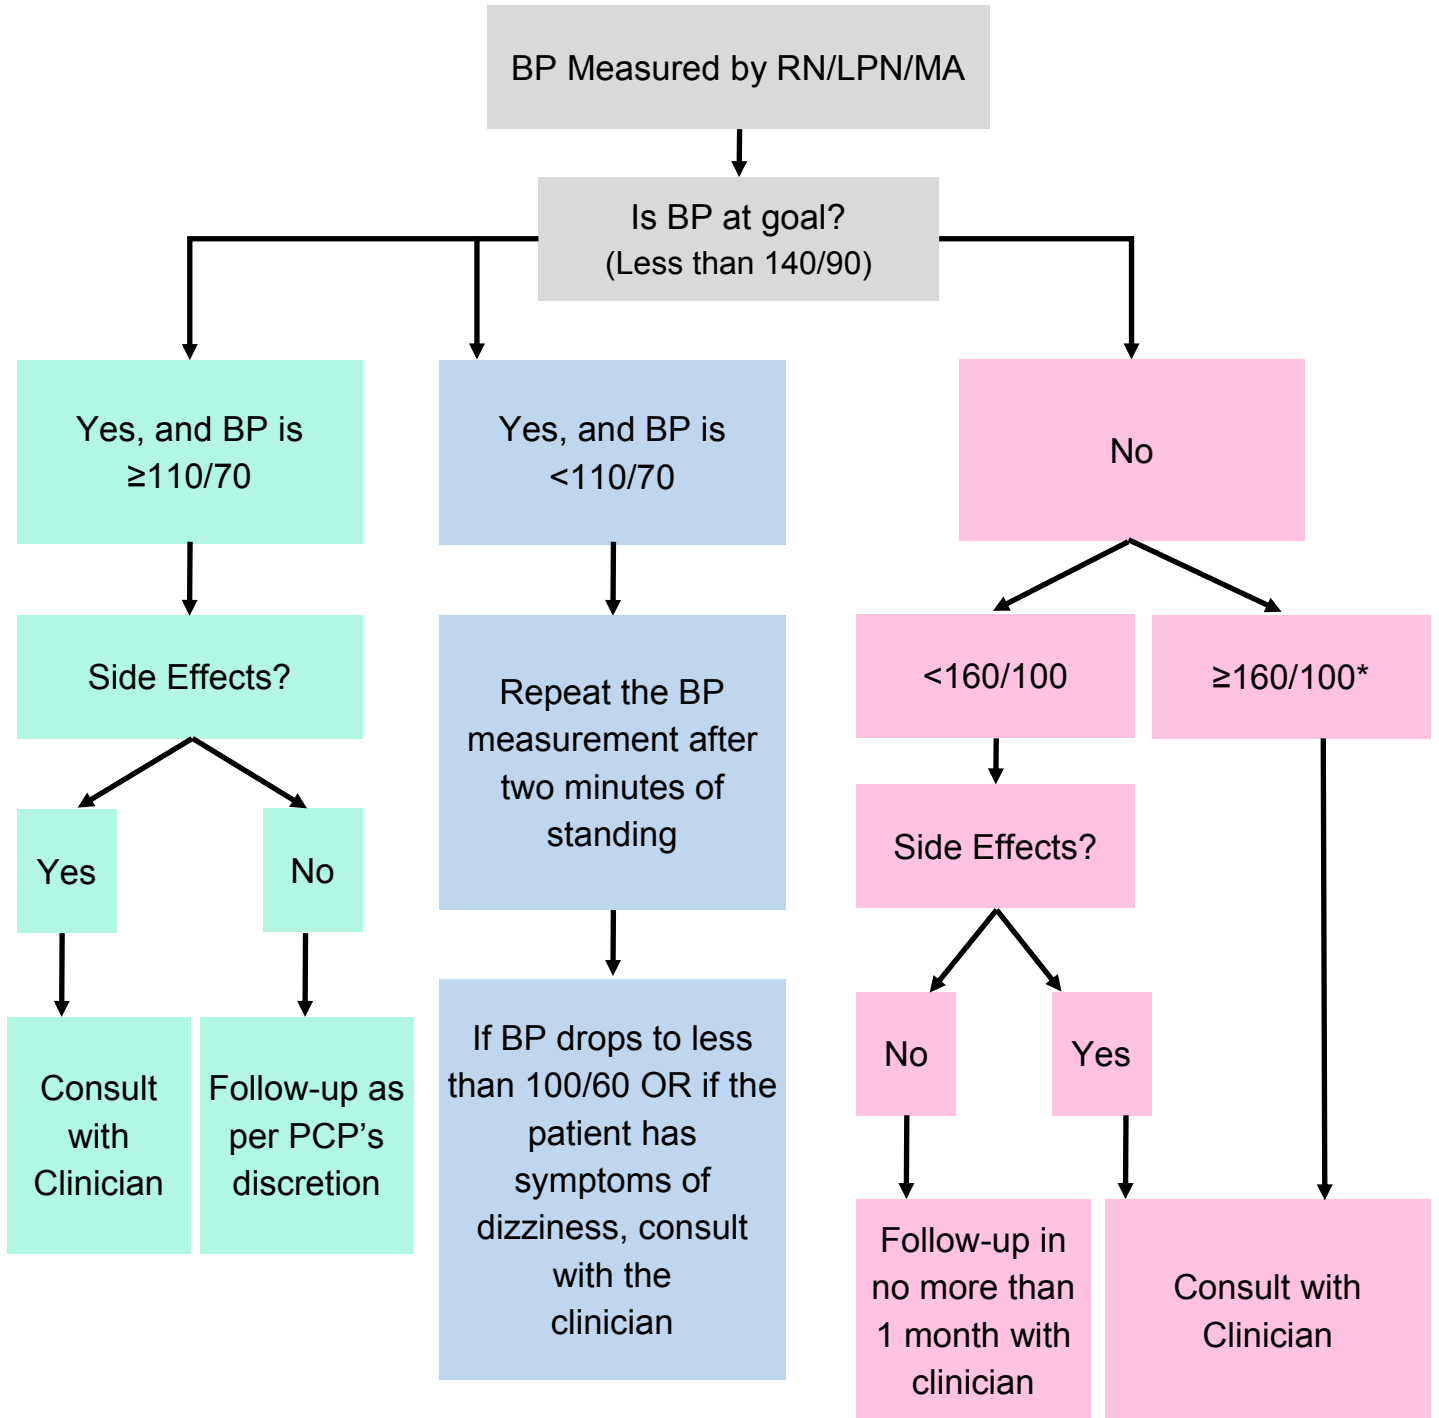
BP Measured by RN/LPN/MA

Is BP at goal?
(Less than 140/90)

Yes, and BP is ≥110/70

Side Effects?

Yes

Consult with Clinician

No

Follow-up as per PCP's discretion

Yes, and BP is <110/70

Repeat the BP measurement after two minutes of standing

If BP drops to less than 100/60 OR if the patient has symptoms of dizziness, consult with the clinician

No

<160/100

Side Effects?

No

Follow-up in no more than 1 month with clinician

Yes

≥160/100*

Consult with Clinician